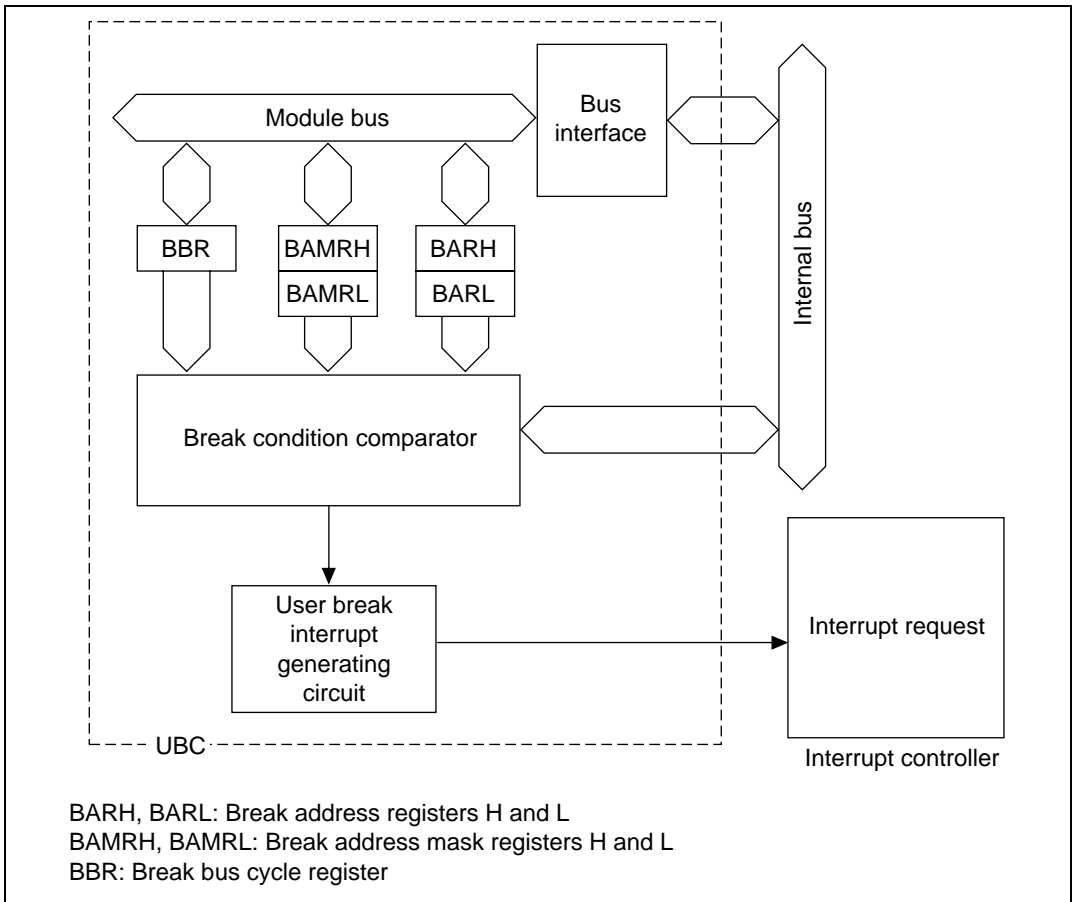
Module bus

Bus interface

Internal bus

BBR

BAMRH

BAMRL

BARH

BARL

Break condition comparator

User break interrupt generating circuit

Interrupt request

UBC

Interrupt controller

BARH, BARL: Break address registers H and L
BAMRH, BAMRL: Break address mask registers H and L
BBR: Break bus cycle register